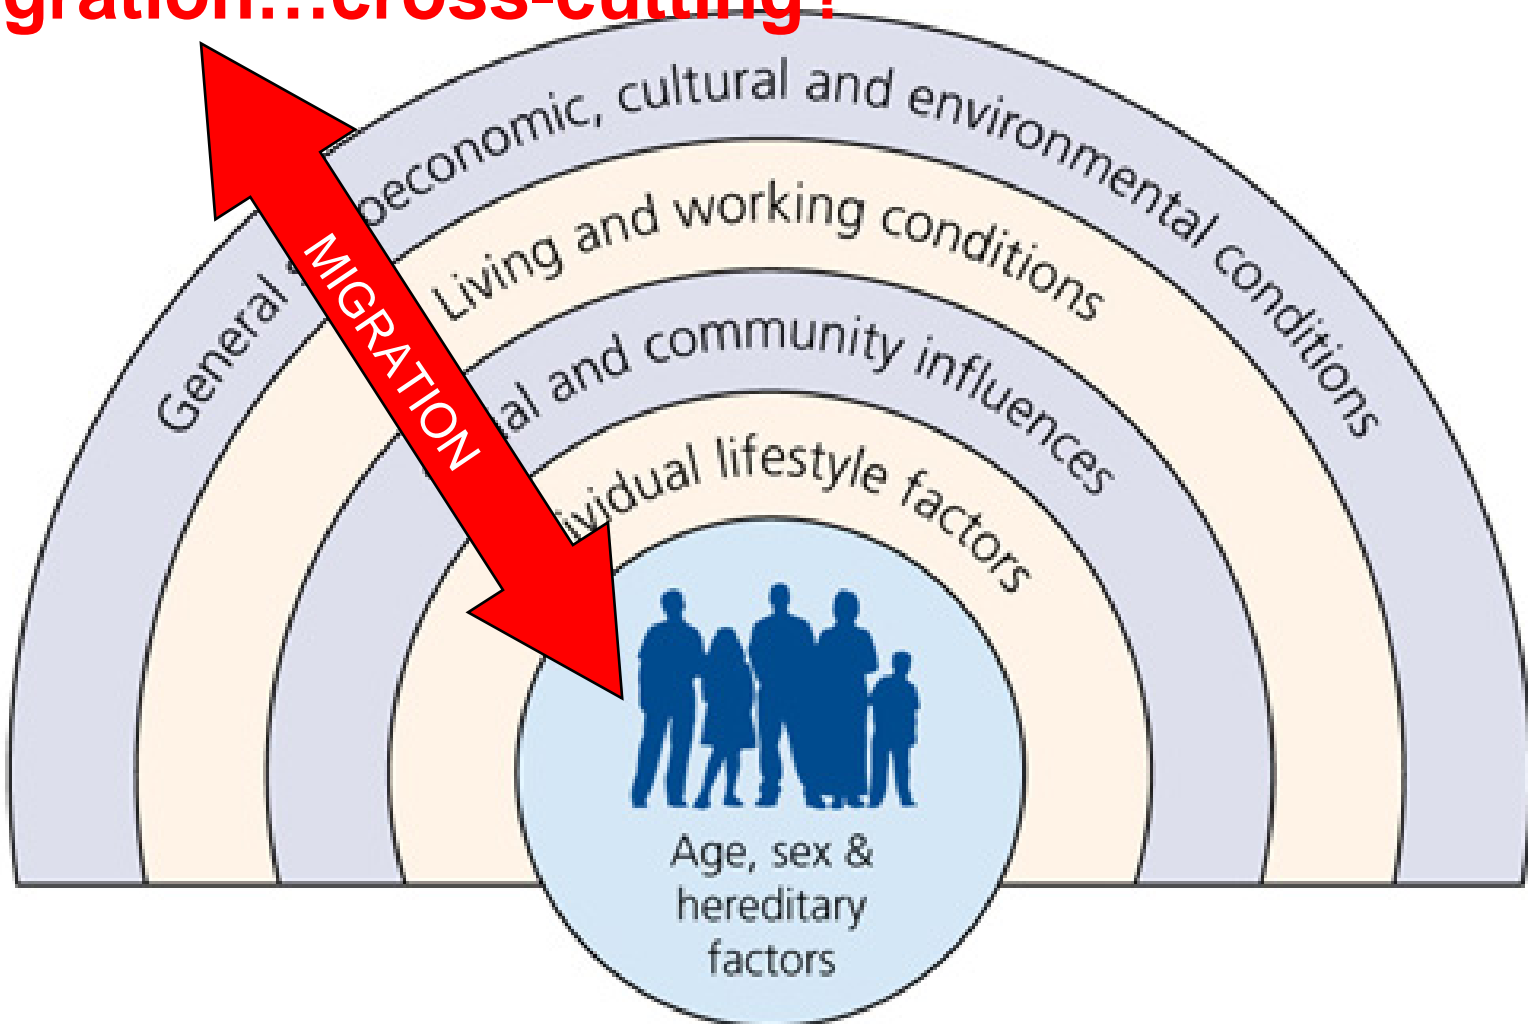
gration…cross-cutting?

General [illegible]oeconomic, cultural and environmental conditions

Living and working conditions

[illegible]al and community influences

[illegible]ividual lifestyle factors

MIGRATION

Age, sex & hereditary factors